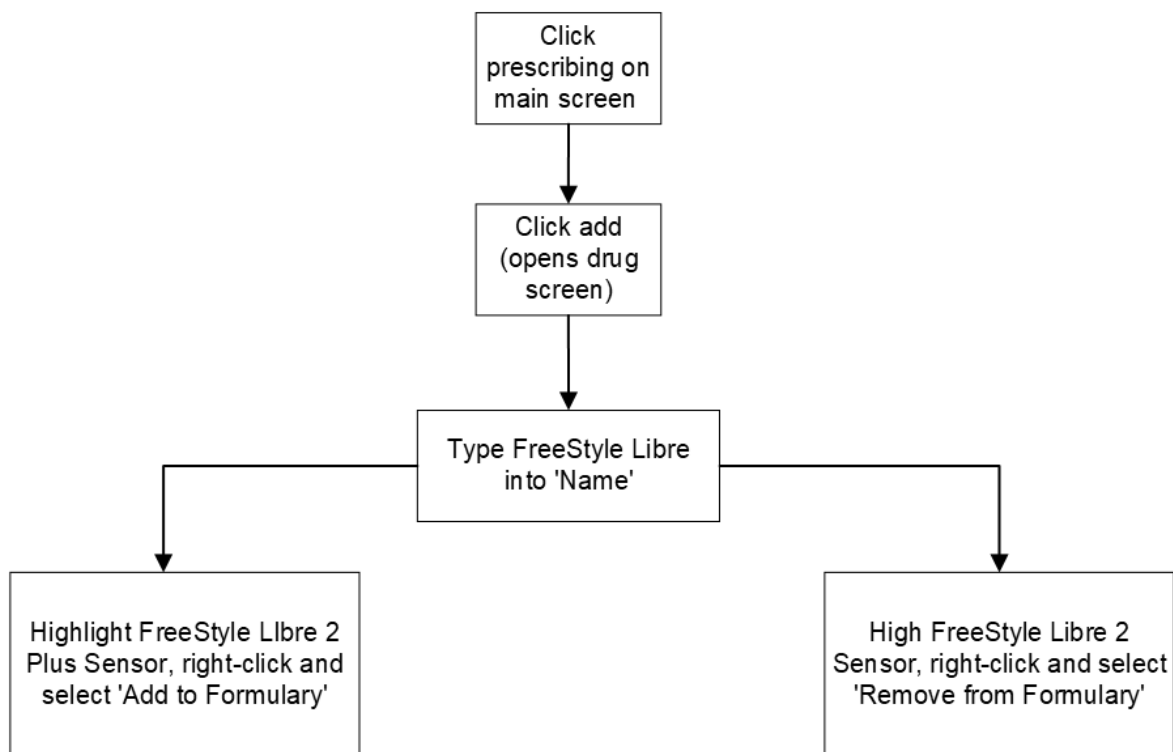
Click prescribing on main screen

Click add (opens drug screen)

Type FreeStyle Libre into 'Name'

Highlight FreeStyle LIbre 2 Plus Sensor, right-click and select 'Add to Formulary'

High FreeStyle Libre 2 Sensor, right-click and select 'Remove from Formulary'